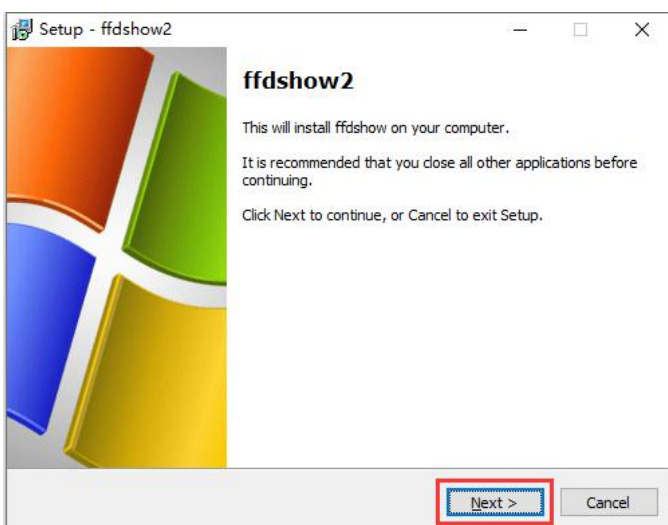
Setup - ffdshow2

ffdshow2

This will install ffdshow on your computer.

It is recommended that you close all other applications before continuing.

Click Next to continue, or Cancel to exit Setup.

Next >

Cancel